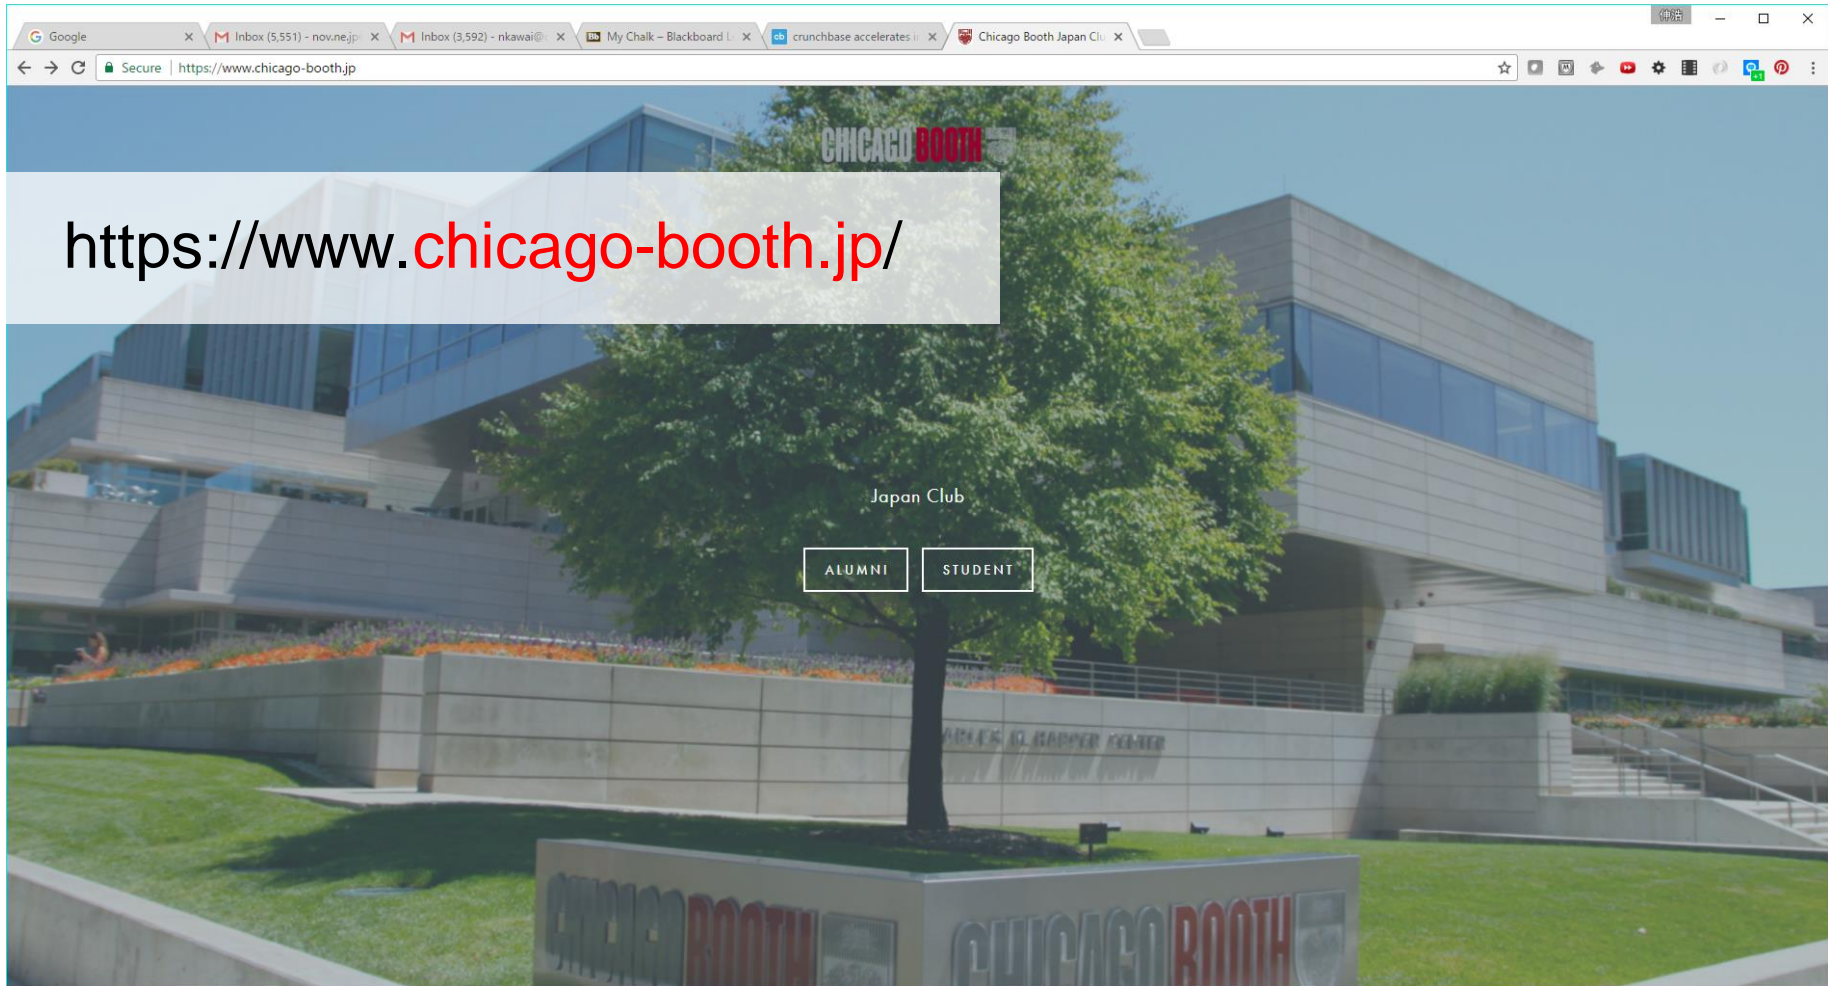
Google
Inbox (5,551) - nov.ne.jp
Inbox (3,592) - nkawai@
My Chalk – Blackboard L
crunchbase accelerates i
Chicago Booth Japan Clu

Secure | https://www.chicago-booth.jp

CHICAGO BOOTH

https://www.chicago-booth.jp/

Japan Club

ALUMNI

STUDENT

ARLES M. HARPER CENTER

CHICAGO BOOTH

CHICAGO BOOTH